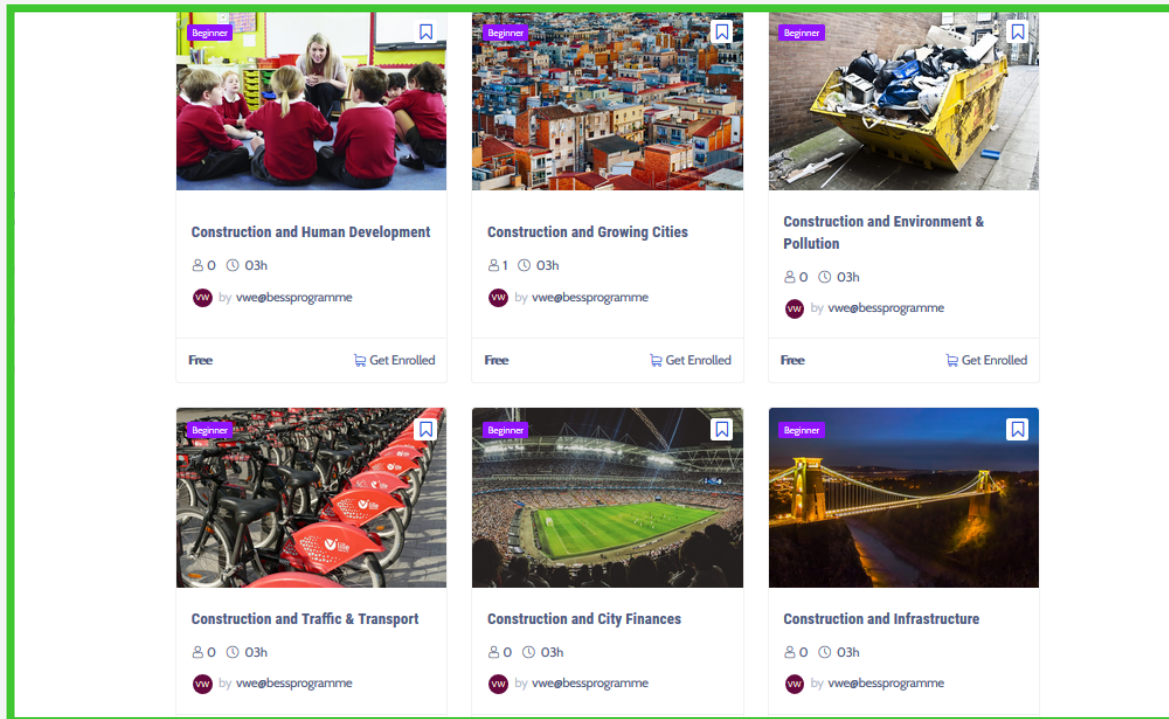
Beginner

Construction and Human Development

0 03h

VW by vwe@bessprogramme

Free Get Enrolled

Beginner

Construction and Growing Cities

1 03h

VW by vwe@bessprogramme

Free Get Enrolled

Beginner

Construction and Environment & Pollution

0 03h

VW by vwe@bessprogramme

Free Get Enrolled

Beginner

Construction and Traffic & Transport

0 03h

VW by vwe@bessprogramme

Beginner

Construction and City Finances

0 03h

VW by vwe@bessprogramme

Beginner

Construction and Infrastructure

0 03h

VW by vwe@bessprogramme